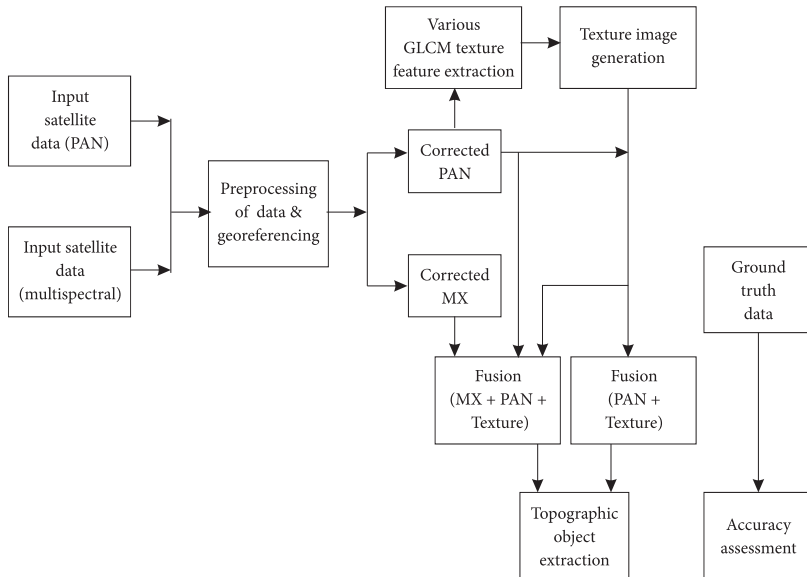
Input satellite data (PAN)

Input satellite data (multispectral)

Preprocessing of data & georeferencing

Various GLCM texture feature extraction

Texture image generation

Corrected PAN

Corrected MX

Ground truth data

Fusion (MX + PAN + Texture)

Fusion (PAN + Texture)

Topographic object extraction

Accuracy assessment